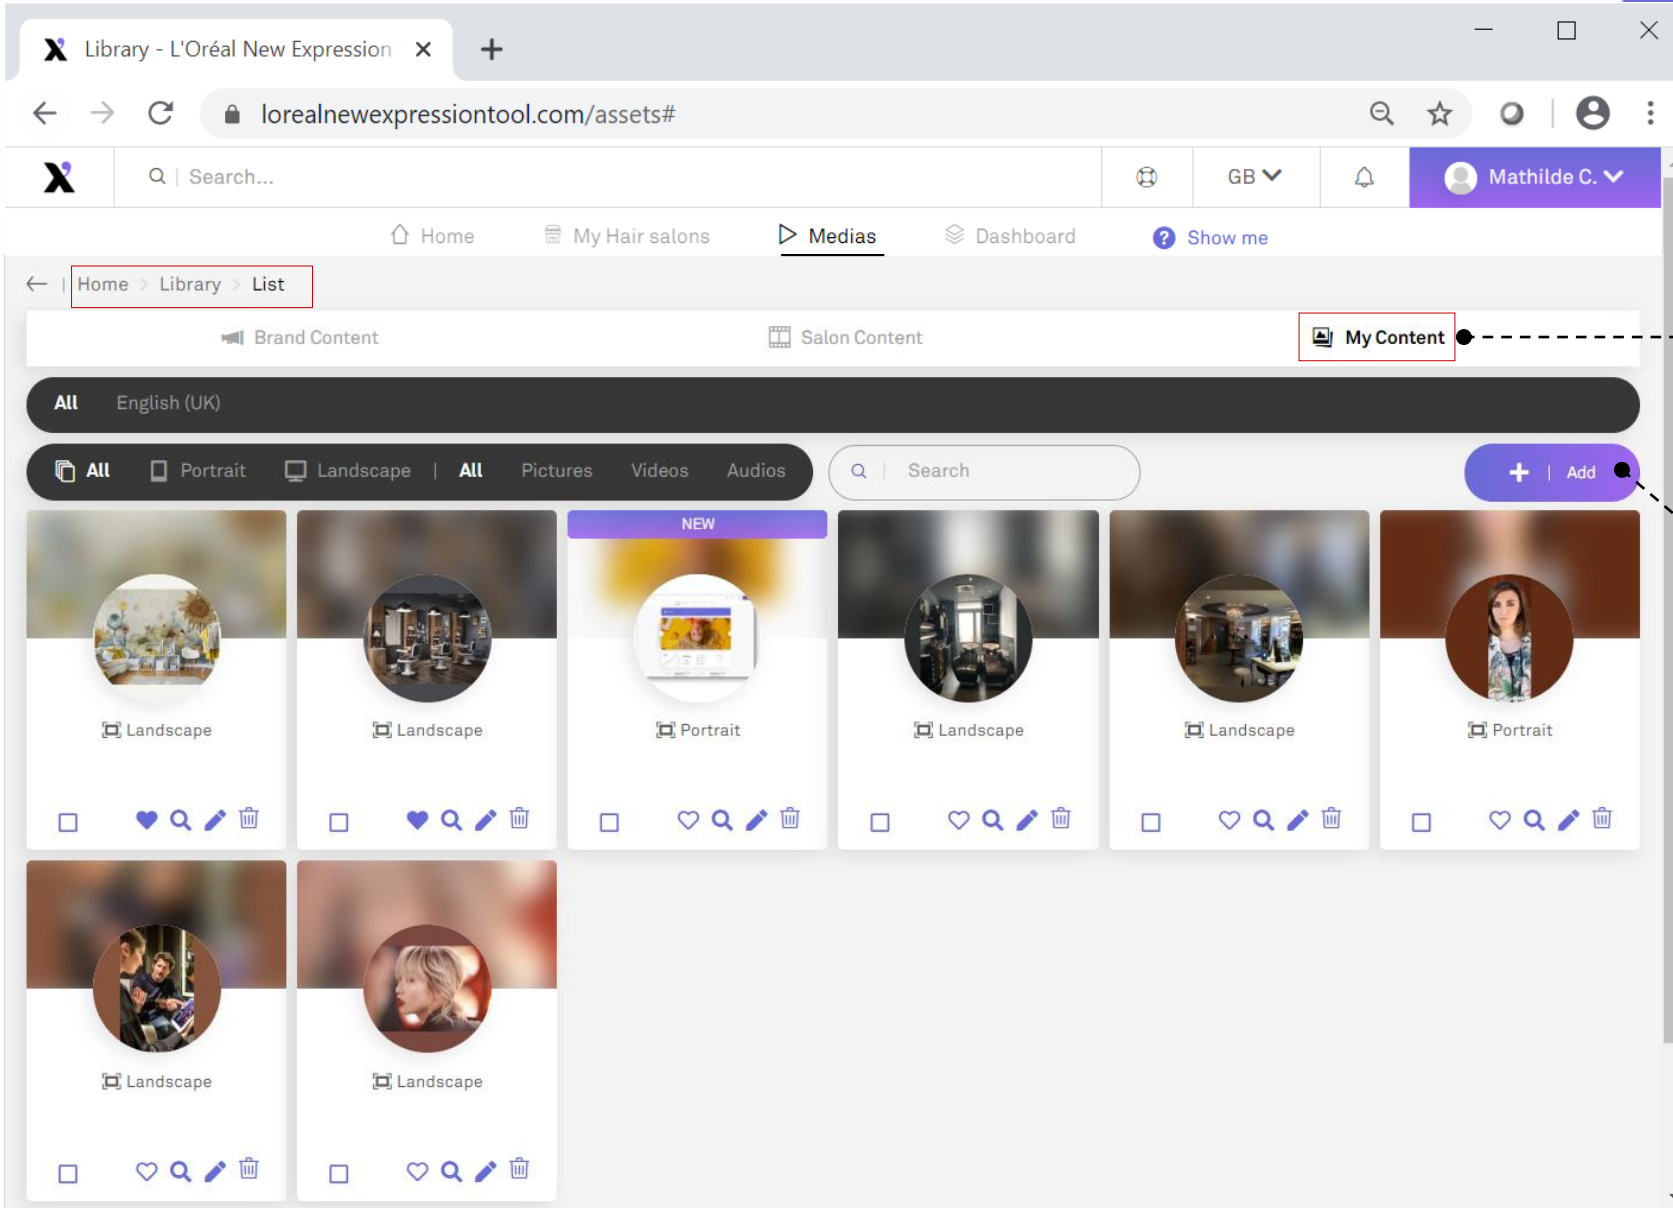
Library - L'Oréal New Expression ×

+

lorealnewexpressiontool.com/assets#

Search...

GB

Mathilde C.

Home

My Hair salons

Medias

Dashboard

Show me

Home > Library > List

Brand Content

Salon Content

My Content

All English (UK)

All Portrait Landscape | All Pictures Videos Audios

Search

+ | Add

Landscape

Landscape

NEW

Portrait

Landscape

Landscape

Portrait

Landscape

Landscape